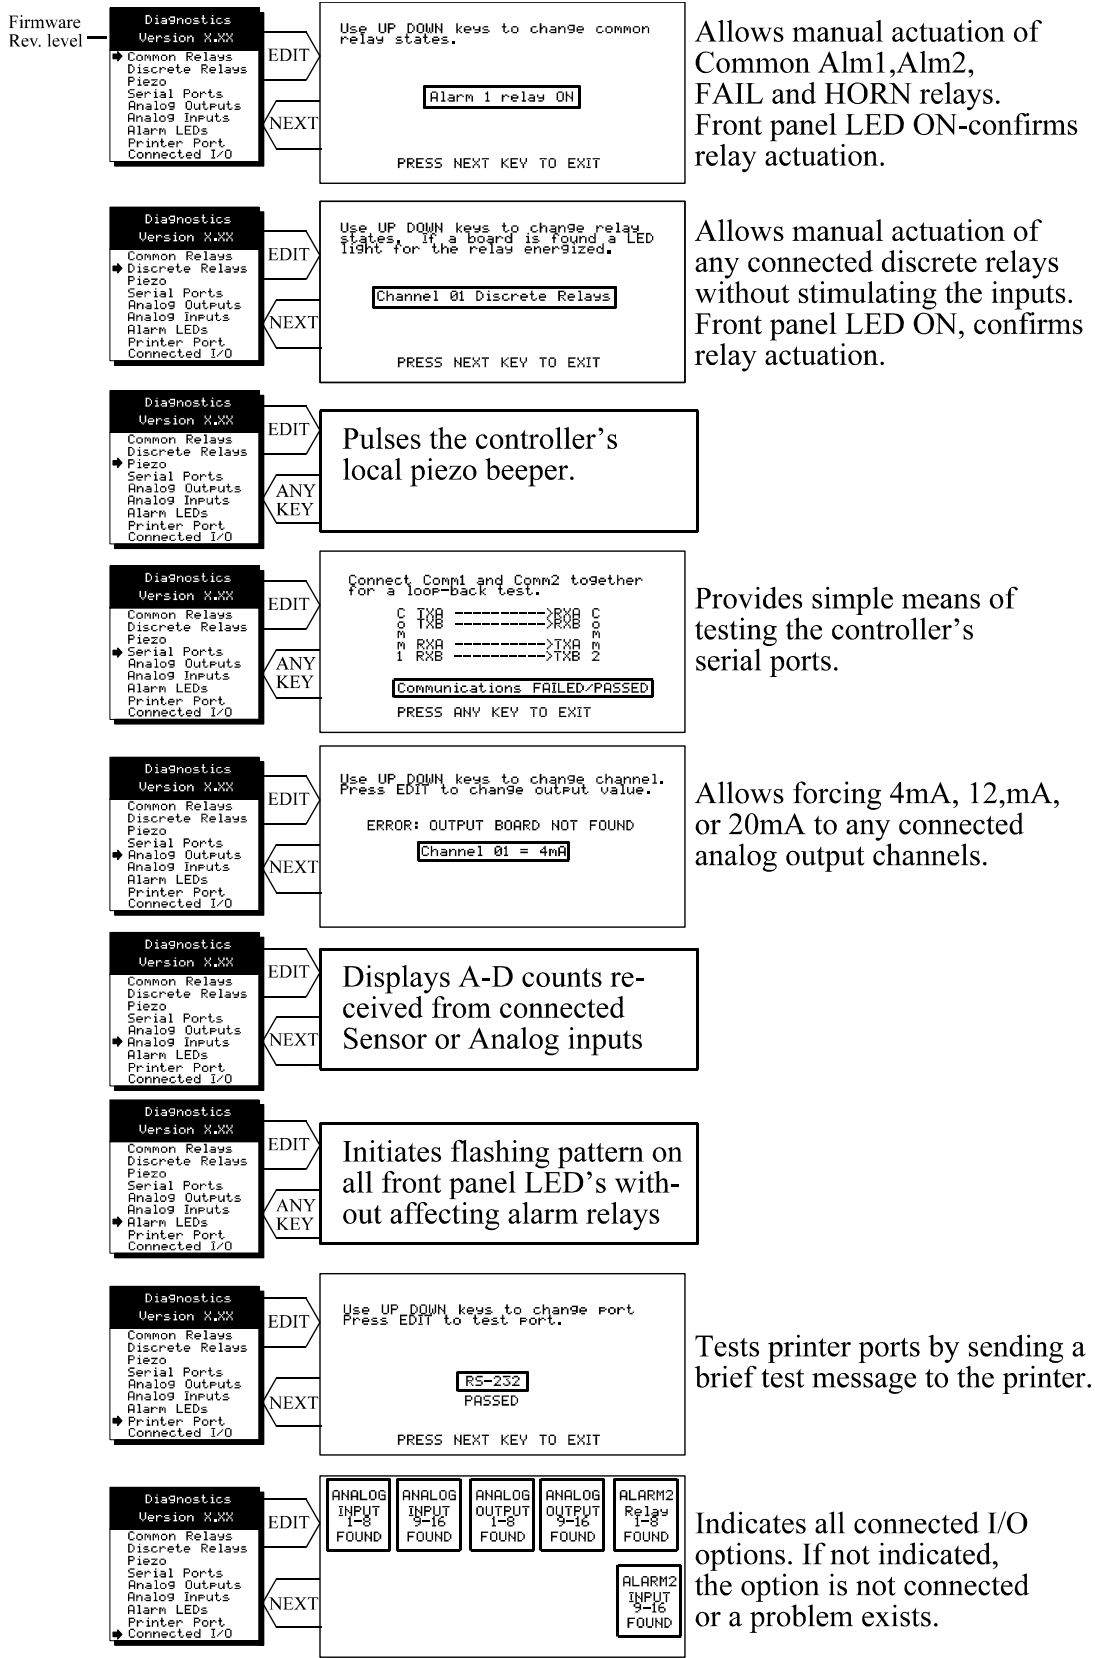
Firmware Rev. level

Diagnostics
Version X.XX
Common Relays
Discrete Relays
Piezo
Serial Ports
Analog Outputs
Analog Inputs
Alarm LEDs
Printer Port
Connected I/O

EDIT

NEXT

Use UP DOWN keys to change common relay states.

Alarm 1 relay ON

PRESS NEXT KEY TO EXIT

Allows manual actuation of Common Alm1,Alm2, FAIL and HORN relays. Front panel LED ON-confirms relay actuation.

Diagnostics
Version X.XX
Common Relays
Discrete Relays
Piezo
Serial Ports
Analog Outputs
Analog Inputs
Alarm LEDs
Printer Port
Connected I/O

EDIT

NEXT

Use UP DOWN keys to change relay states. If a board is found a LED light for the relay energized.

Channel 01 Discrete Relays

PRESS NEXT KEY TO EXIT

Allows manual actuation of any connected discrete relays without stimulating the inputs. Front panel LED ON, confirms relay actuation.

Diagnostics
Version X.XX
Common Relays
Discrete Relays
Piezo
Serial Ports
Analog Outputs
Analog Inputs
Alarm LEDs
Printer Port
Connected I/O

EDIT

ANY KEY

Pulses the controller's local piezo beeper.

Diagnostics
Version X.XX
Common Relays
Discrete Relays
Piezo
Serial Ports
Analog Outputs
Analog Inputs
Alarm LEDs
Printer Port
Connected I/O

EDIT

ANY KEY

Connect Comm1 and Comm2 together for a loop-back test.

C TXA ---------->RXA C
o TXB ---------->RXB o
m m
m RXA ---------->TXA m
1 RXB ---------->TXB 2

Communications FAILED/PASSED

PRESS ANY KEY TO EXIT

Provides simple means of testing the controller's serial ports.

Diagnostics
Version X.XX
Common Relays
Discrete Relays
Piezo
Serial Ports
Analog Outputs
Analog Inputs
Alarm LEDs
Printer Port
Connected I/O

EDIT

NEXT

Use UP DOWN keys to change channel. Press EDIT to change output value.

ERROR: OUTPUT BOARD NOT FOUND

Channel 01 = 4mA

Allows forcing 4mA, 12,mA, or 20mA to any connected analog output channels.

Diagnostics
Version X.XX
Common Relays
Discrete Relays
Piezo
Serial Ports
Analog Outputs
Analog Inputs
Alarm LEDs
Printer Port
Connected I/O

EDIT

NEXT

Displays A-D counts received from connected Sensor or Analog inputs

Diagnostics
Version X.XX
Common Relays
Discrete Relays
Piezo
Serial Ports
Analog Outputs
Analog Inputs
Alarm LEDs
Printer Port
Connected I/O

EDIT

ANY KEY

Initiates flashing pattern on all front panel LED's without affecting alarm relays

Diagnostics
Version X.XX
Common Relays
Discrete Relays
Piezo
Serial Ports
Analog Outputs
Analog Inputs
Alarm LEDs
Printer Port
Connected I/O

EDIT

NEXT

Use UP DOWN keys to change port Press EDIT to test port.

RS-232
PASSED

PRESS NEXT KEY TO EXIT

Tests printer ports by sending a brief test message to the printer.

Diagnostics
Version X.XX
Common Relays
Discrete Relays
Piezo
Serial Ports
Analog Outputs
Analog Inputs
Alarm LEDs
Printer Port
Connected I/O

EDIT

NEXT

ANALOG INPUT 1-8 FOUND

ANALOG INPUT 9-16 FOUND

ANALOG OUTPUT 1-8 FOUND

ANALOG OUTPUT 9-16 FOUND

ALARM2 Relay 1-8 FOUND

ALARM2 INPUT 9-16 FOUND

Indicates all connected I/O options. If not indicated, the option is not connected or a problem exists.